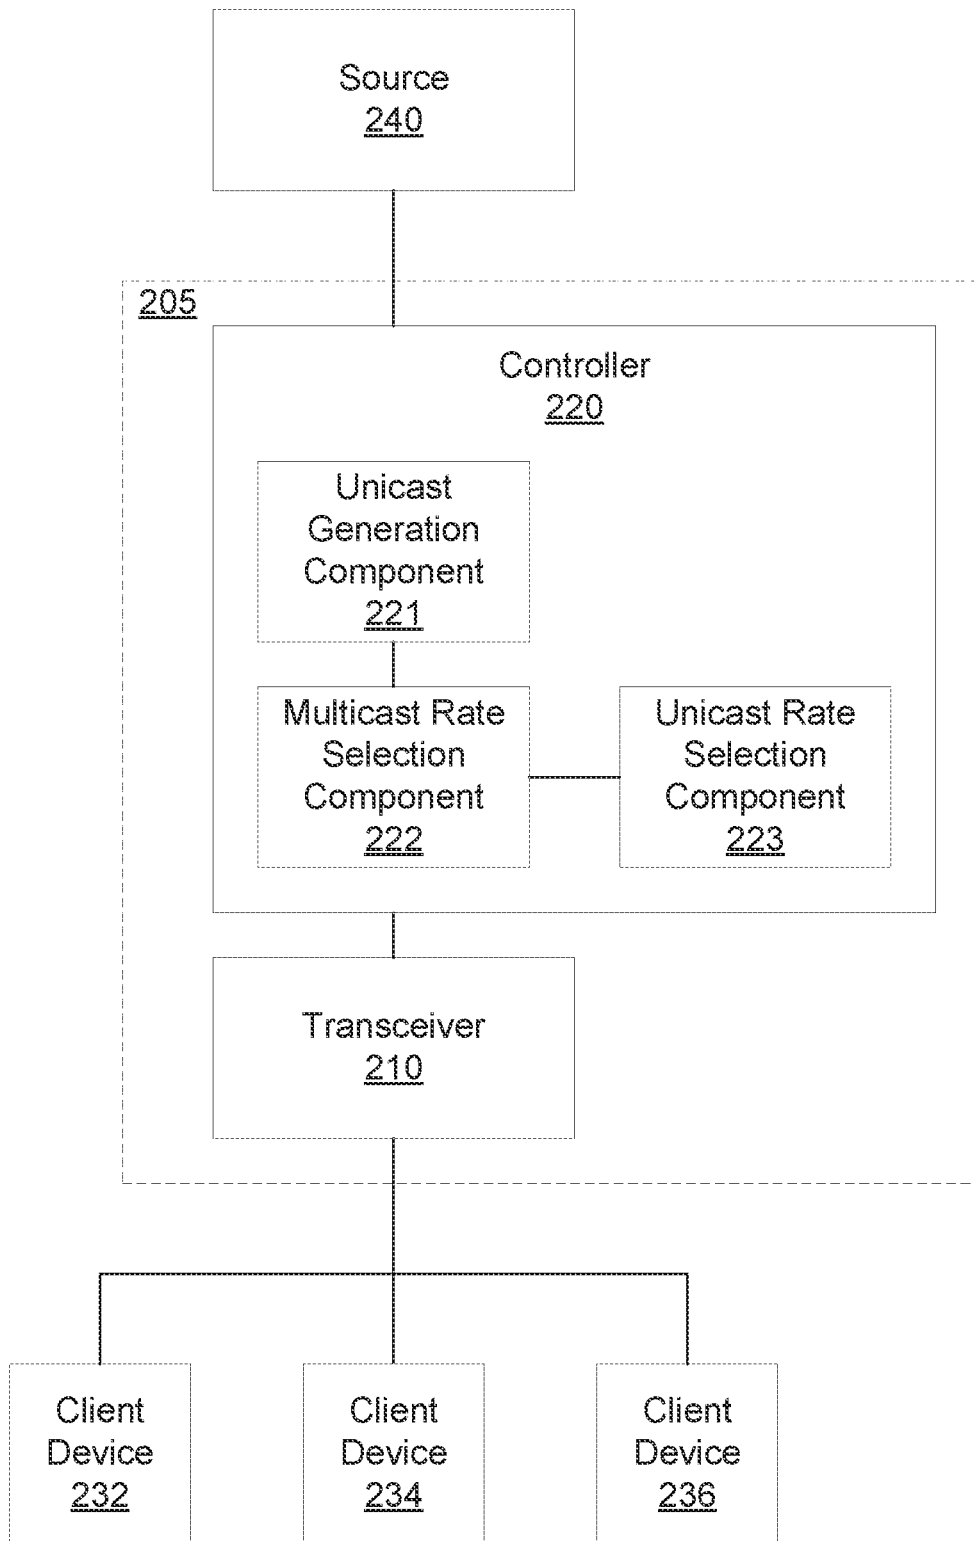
Source
240

205

Controller
220

Unicast Generation Component
221

Multicast Rate Selection Component
222

Unicast Rate Selection Component
223

Transceiver
210

Client Device
232

Client Device
234

Client Device
236